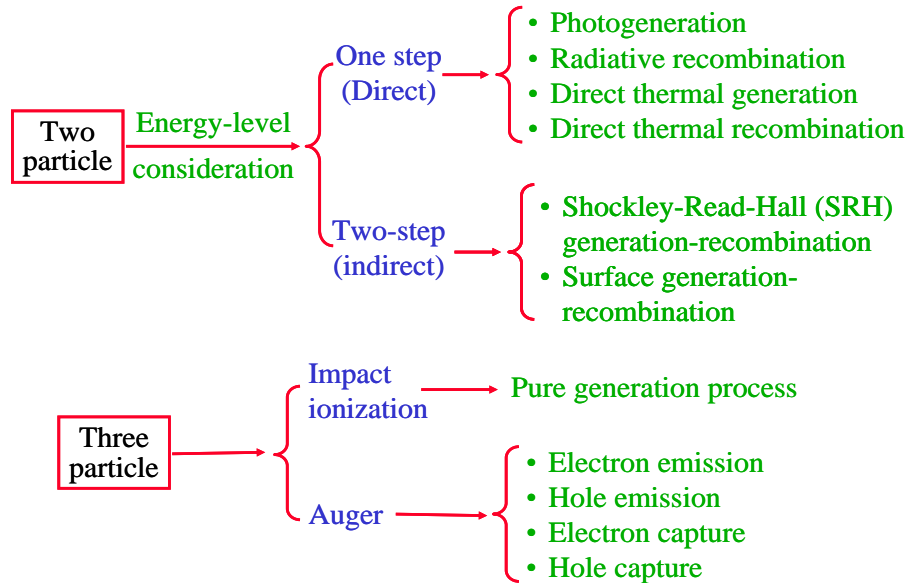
Two particle

Energy-level consideration

One step (Direct)

- Photogeneration
- Radiative recombination
- Direct thermal generation
- Direct thermal recombination

Two-step (indirect)

- Shockley-Read-Hall (SRH) generation-recombination
- Surface generation-recombination

Three particle

Impact ionization

Pure generation process

Auger

- Electron emission
- Hole emission
- Electron capture
- Hole capture